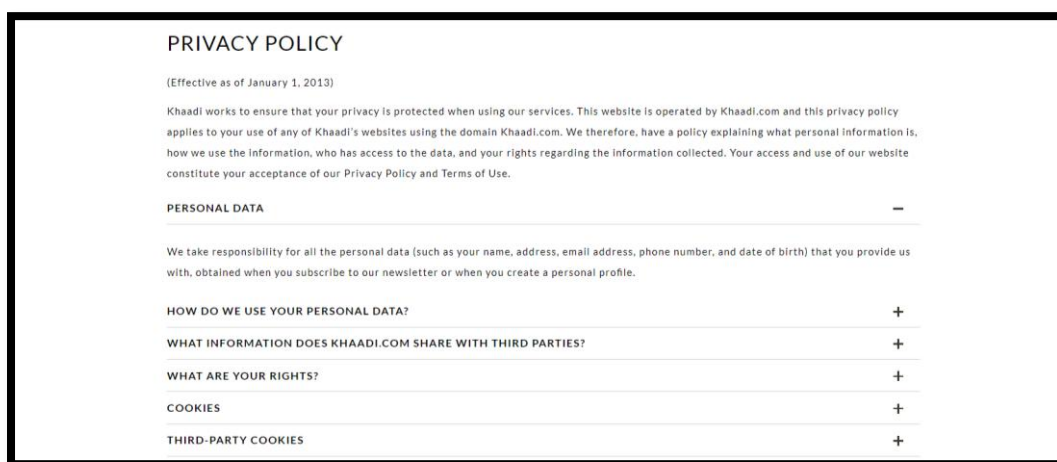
PRIVACY POLICY

(Effective as of January 1, 2013)

Khaadi works to ensure that your privacy is protected when using our services. This website is operated by Khaadi.com and this privacy policy applies to your use of any of Khaadi's websites using the domain Khaadi.com. We therefore, have a policy explaining what personal information is, how we use the information, who has access to the data, and your rights regarding the information collected. Your access and use of our website constitute your acceptance of our Privacy Policy and Terms of Use.

PERSONAL DATA —

We take responsibility for all the personal data (such as your name, address, email address, phone number, and date of birth) that you provide us with, obtained when you subscribe to our newsletter or when you create a personal profile.

HOW DO WE USE YOUR PERSONAL DATA? +

WHAT INFORMATION DOES KHAADI.COM SHARE WITH THIRD PARTIES? +

WHAT ARE YOUR RIGHTS? +

COOKIES +

THIRD-PARTY COOKIES +